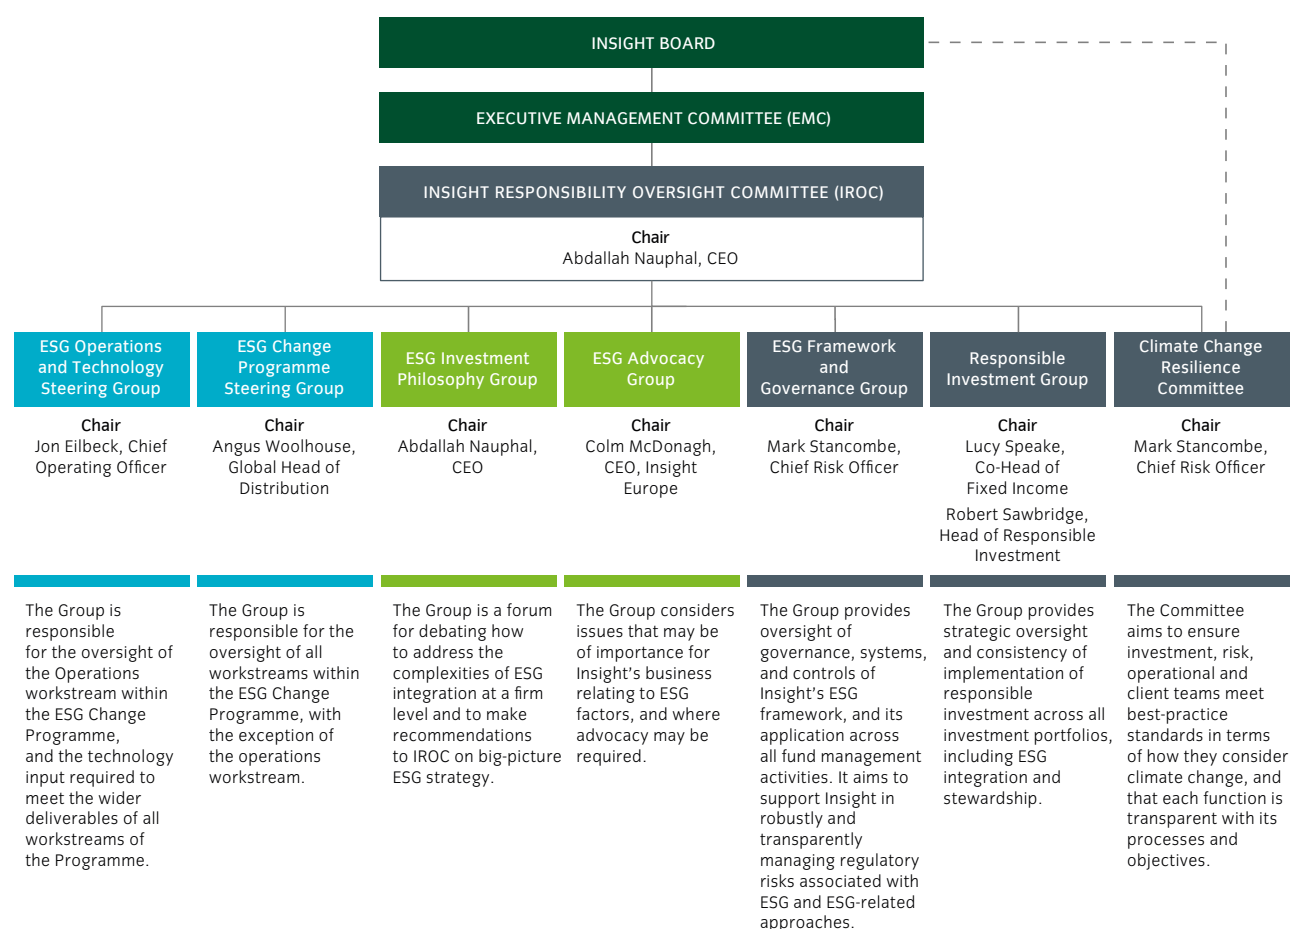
INSIGHT BOARD

EXECUTIVE MANAGEMENT COMMITTEE (EMC)

INSIGHT RESPONSIBILITY OVERSIGHT COMMITTEE (IROC)

Chair
Abdallah Nauphal, CEO

ESG Operations and Technology Steering Group

Chair
Jon Eilbeck, Chief Operating Officer

The Group is responsible for the oversight of the Operations workstream within the ESG Change Programme, and the technology input required to meet the wider deliverables of all workstreams of the Programme.

ESG Change Programme Steering Group

Chair
Angus Woolhouse, Global Head of Distribution

The Group is responsible for the oversight of all workstreams within the ESG Change Programme, with the exception of the operations workstream.

ESG Investment Philosophy Group

Chair
Abdallah Nauphal, CEO

The Group is a forum for debating how to address the complexities of ESG integration at a firm level and to make recommendations to IROC on big-picture ESG strategy.

ESG Advocacy Group

Chair
Colm McDonagh, CEO, Insight Europe

The Group considers issues that may be of importance for Insight's business relating to ESG factors, and where advocacy may be required.

ESG Framework and Governance Group

Chair
Mark Stancombe, Chief Risk Officer

The Group provides oversight of governance, systems, and controls of Insight's ESG framework, and its application across all fund management activities. It aims to support Insight in robustly and transparently managing regulatory risks associated with ESG and ESG-related approaches.

Responsible Investment Group

Chair
Lucy Speake, Co-Head of Fixed Income
Robert Sawbridge, Head of Responsible Investment

The Group provides strategic oversight and consistency of implementation of responsible investment across all investment portfolios, including ESG integration and stewardship.

Climate Change Resilience Committee

Chair
Mark Stancombe, Chief Risk Officer

The Committee aims to ensure investment, risk, operational and client teams meet best-practice standards in terms of how they consider climate change, and that each function is transparent with its processes and objectives.